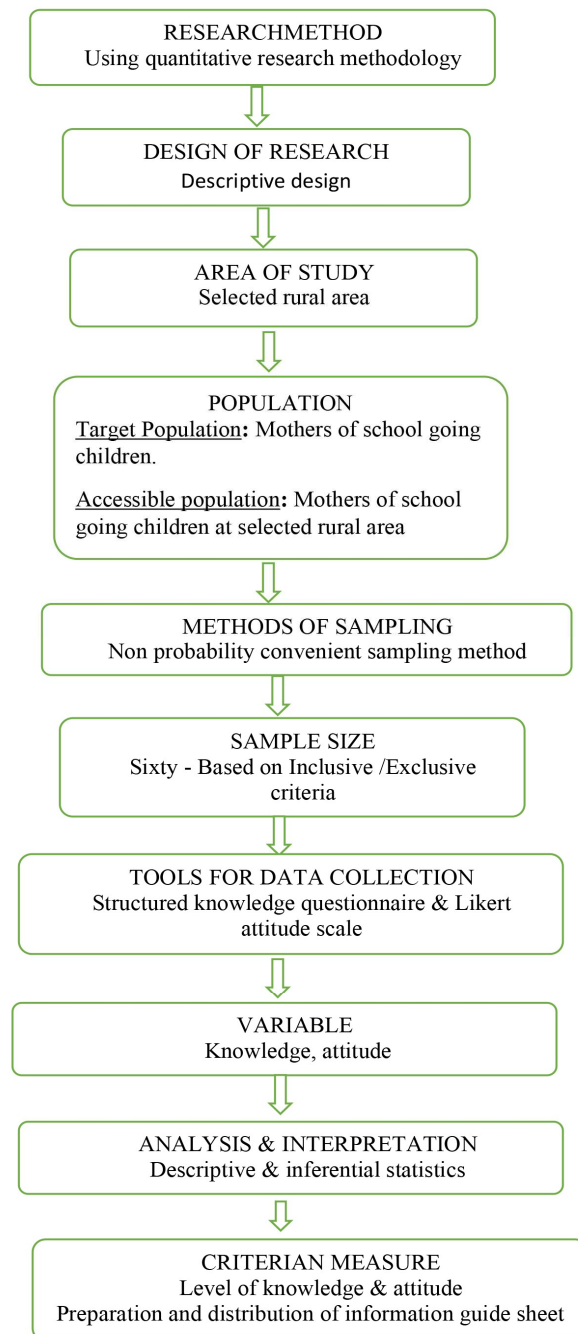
RESEARCHMETHOD
Using quantitative research methodology

DESIGN OF RESEARCH
Descriptive design

AREA OF STUDY
Selected rural area

POPULATION
Target Population: Mothers of school going children.

Accessible population: Mothers of school going children at selected rural area

METHODS OF SAMPLING
Non probability convenient sampling method

SAMPLE SIZE
Sixty - Based on Inclusive /Exclusive criteria

TOOLS FOR DATA COLLECTION
Structured knowledge questionnaire & Likert attitude scale

VARIABLE
Knowledge, attitude

ANALYSIS & INTERPRETATION
Descriptive & inferential statistics

CRITERIAN MEASURE
Level of knowledge & attitude
Preparation and distribution of information guide sheet